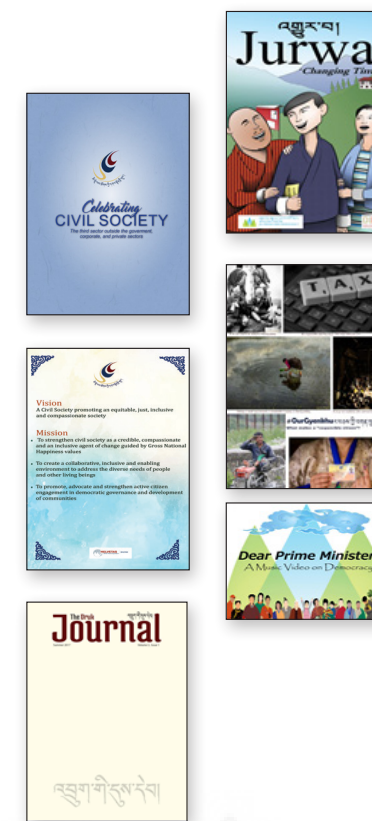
འཇུར་བ།
Jurwa
Changing Tim

Celebrating
CIVIL SOCIETY
The third sector outside the government, corporate, and private sectors

TAX

Vision
A Civil Society promoting an equitable, just, inclusive and compassionate society

Mission
• To strengthen civil society as a credible, compassionate and an inclusive agent of change guided by Gross National Happiness values
• To create a collaborative, inclusive and enabling environment to address the diverse needs of people and other living beings
• To promote, advocate and strengthen active citizen engagement in democratic governance and development of communities

#OurGyenkhu
What makes a "responsible citizen"?

Dear Prime Minister
A Music Video on Democracy

The Druk Journal
འབྲུག་གི་དུས་དེབ།